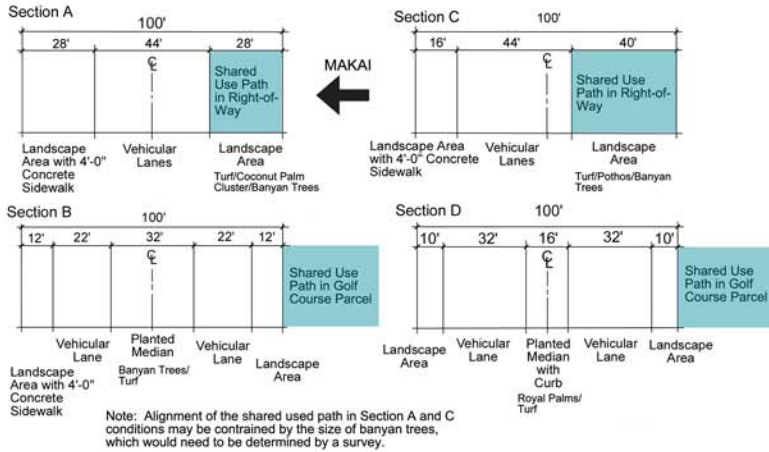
Section A
100'
28' 44' 28'
℄
Shared Use Path in Right-of-Way
Landscape Area with 4'-0" Concrete Sidewalk
Vehicular Lanes
Landscape Area
Turf/Coconut Palm Cluster/Banyan Trees

MAKAI

Section C
100'
16' 44' 40'
℄
Shared Use Path in Right-of-Way
Landscape Area with 4'-0" Concrete Sidewalk
Vehicular Lanes
Landscape Area
Turf/Pothos/Banyan Trees

Section B
100'
12' 22' 32' 22' 12'
℄
Shared Use Path in Golf Course Parcel
Landscape Area with 4'-0" Concrete Sidewalk
Vehicular Lane
Planted Median
Banyan Trees/ Turf
Vehicular Lane
Landscape Area

Section D
100'
10' 32' 16' 32' 10'
℄
Shared Use Path in Golf Course Parcel
Landscape Area
Vehicular Lane
Planted Median with Curb
Royal Palms/ Turf
Vehicular Lane
Landscape Area

Note: Alignment of the shared used path in Section A and C conditions may be contrained by the size of banyan trees, which would need to be determined by a survey.